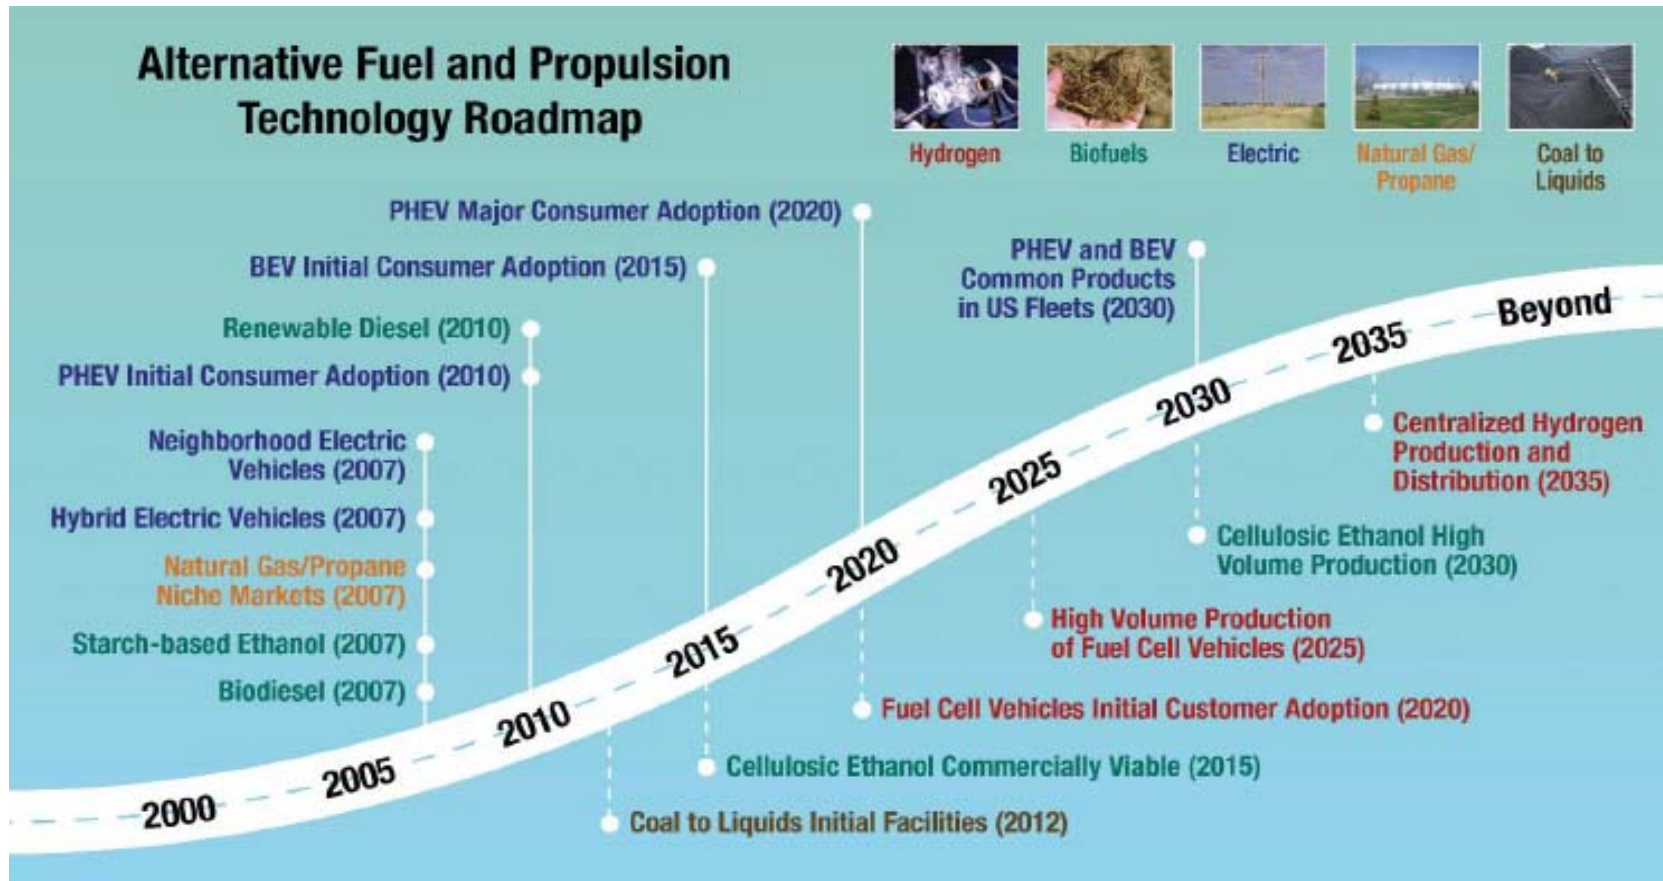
Alternative Fuel and Propulsion Technology Roadmap

Hydrogen
Biofuels
Electric
Natural Gas/ Propane
Coal to Liquids

PHEV Major Consumer Adoption (2020)
BEV Initial Consumer Adoption (2015)
Renewable Diesel (2010)
PHEV Initial Consumer Adoption (2010)
Neighborhood Electric Vehicles (2007)
Hybrid Electric Vehicles (2007)
Natural Gas/Propane Niche Markets (2007)
Starch-based Ethanol (2007)
Biodiesel (2007)

PHEV and BEV Common Products in US Fleets (2030)

2000
2005
2010
2015
2020
2025
2030
2035
Beyond

Centralized Hydrogen Production and Distribution (2035)
Cellulosic Ethanol High Volume Production (2030)
High Volume Production of Fuel Cell Vehicles (2025)
Fuel Cell Vehicles Initial Customer Adoption (2020)
Cellulosic Ethanol Commercially Viable (2015)
Coal to Liquids Initial Facilities (2012)